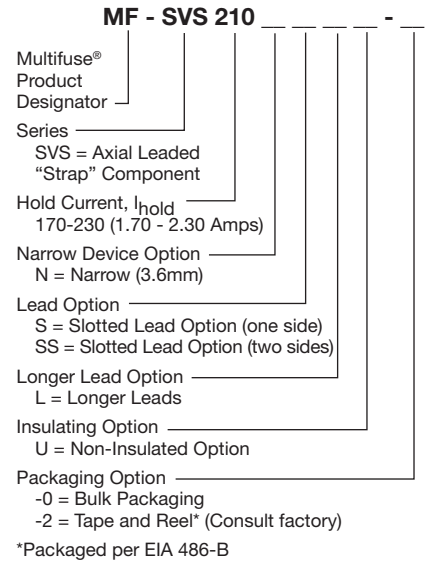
MF - SVS 210 __ __ __ __ - __

Multifuse®
Product
Designator

Series
SVS = Axial Leaded "Strap" Component

Hold Current, $I_{hold}$
170-230 (1.70 - 2.30 Amps)

Narrow Device Option
N = Narrow (3.6mm)

Lead Option
S = Slotted Lead Option (one side)
SS = Slotted Lead Option (two sides)

Longer Lead Option
L = Longer Leads

Insulating Option
U = Non-Insulated Option

Packaging Option
-0 = Bulk Packaging
-2 = Tape and Reel* (Consult factory)

*Packaged per EIA 486-B